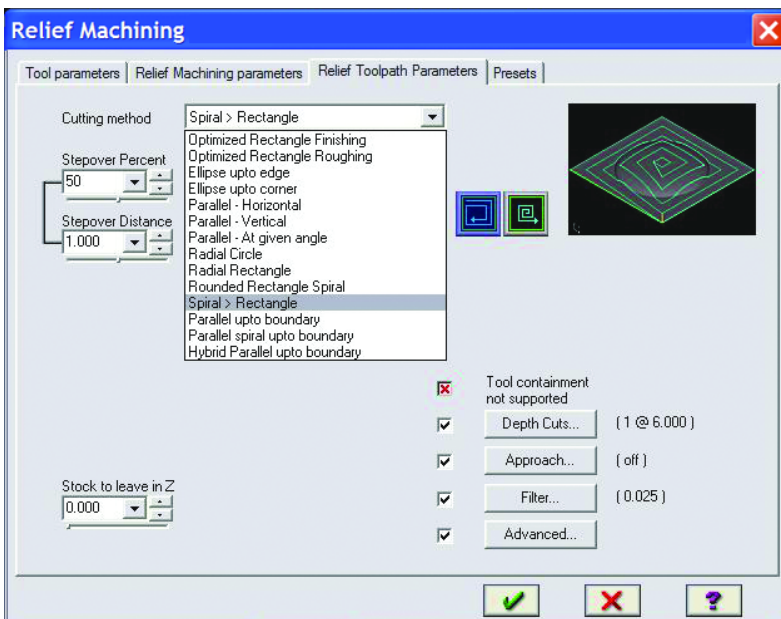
Relief Machining

Tool parameters | Relief Machining parameters | Relief Toolpath Parameters | Presets

Cutting method
Spiral > Rectangle

Optimized Rectangle Finishing
Optimized Rectangle Roughing
Ellipse upto edge
Ellipse upto corner
Parallel - Horizontal
Parallel - Vertical
Parallel - At given angle
Radial Circle
Radial Rectangle
Rounded Rectangle Spiral
Spiral > Rectangle
Parallel upto boundary
Parallel spiral upto boundary
Hybrid Parallel upto boundary

Stepover Percent
50

Stepover Distance
1.000

Tool containment not supported

Depth Cuts... ( 1 @ 6.000 )

Approach... ( off )

Filter... ( 0.025 )

Advanced...

Stock to leave in Z
0.000

?